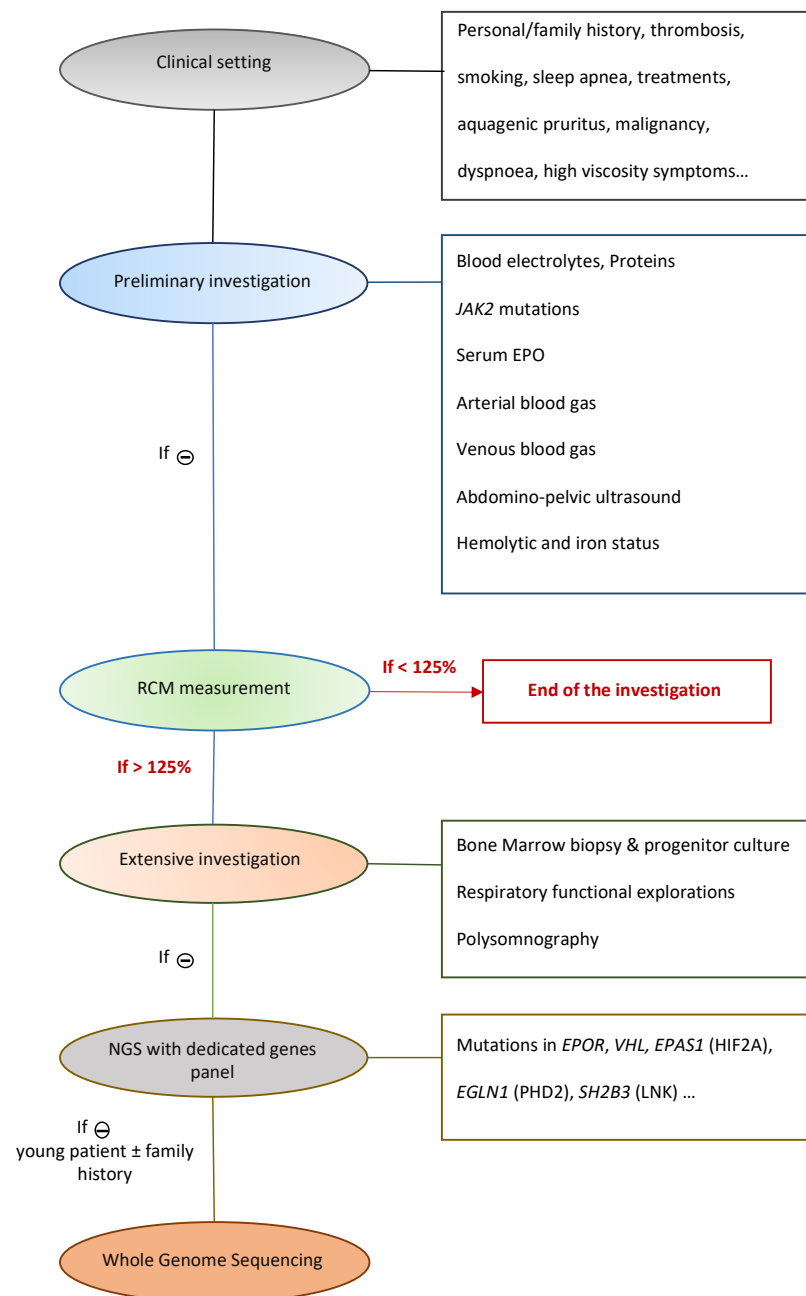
Clinical setting

Personal/family history, thrombosis, smoking, sleep apnea, treatments, aquagenic pruritus, malignancy, dyspnoea, high viscosity symptoms…

Preliminary investigation

Blood electrolytes, Proteins

JAK2 mutations

Serum EPO

Arterial blood gas

Venous blood gas

Abdomino-pelvic ultrasound

Hemolytic and iron status

If $\ominus$

RCM measurement

If < 125%

End of the investigation

If > 125%

Extensive investigation

Bone Marrow biopsy & progenitor culture

Respiratory functional explorations

Polysomnography

If $\ominus$

NGS with dedicated genes panel

Mutations in EPOR, VHL, EPAS1 (HIF2A), EGLN1 (PHD2), SH2B3 (LNK) …

If $\ominus$
young patient ± family history

Whole Genome Sequencing